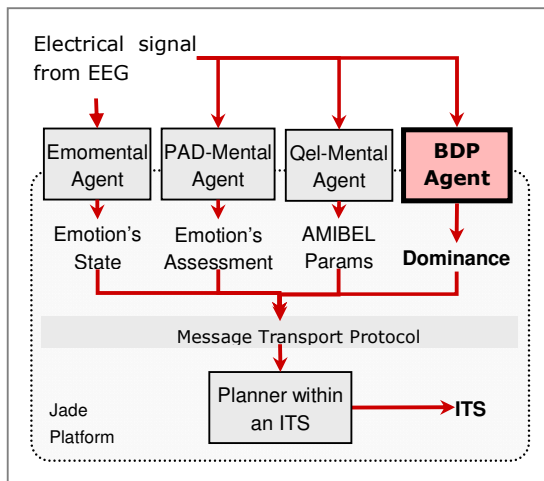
Electrical signal from EEG

Emomental Agent

PAD-Mental Agent

Qel-Mental Agent

BDP Agent

Emotion's State

Emotion's Assessment

AMIBEL Params

Dominance

Message Transport Protocol

Planner within an ITS

ITS

Jade Platform